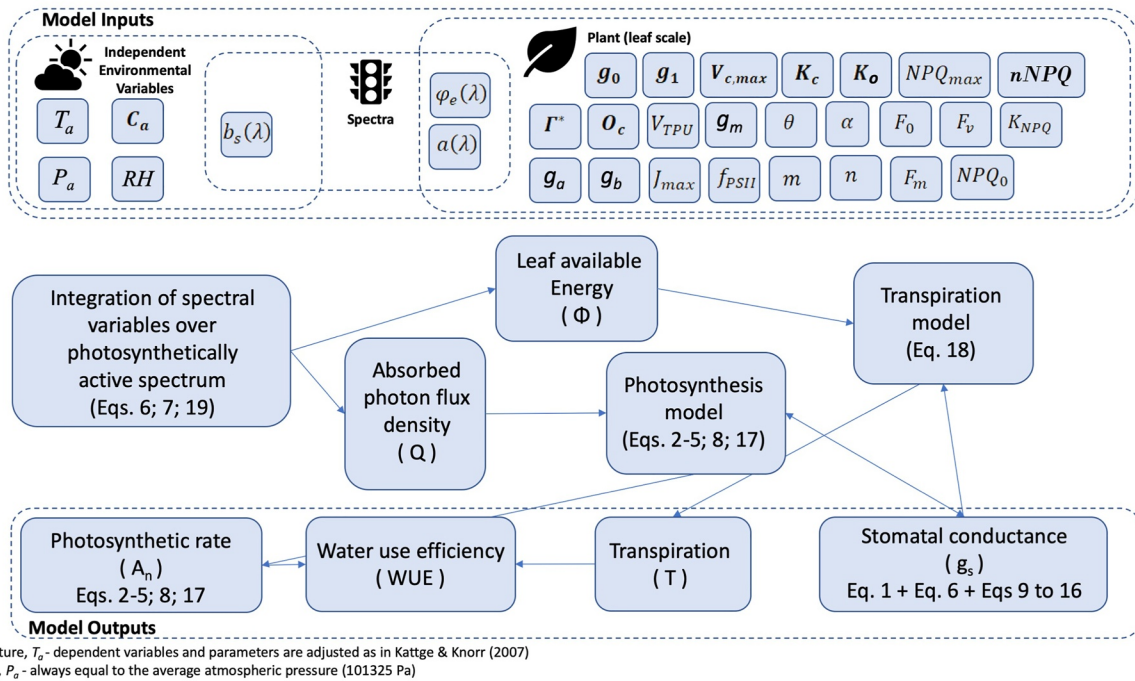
Model Inputs

Independent Environmental Variables

$T_a$ $C_a$

$P_a$ $RH$

$b_s(\lambda)$

Spectra

$\varphi_e(\lambda)$

$a(\lambda)$

Plant (leaf scale)

$g_0$ $g_1$ $V_{c,max}$ $K_c$ $K_o$ $NPQ_{max}$ $nNPQ$

$\Gamma^*$ $O_c$ $V_{TPU}$ $g_m$ $\theta$ $\alpha$ $F_0$ $F_v$ $K_{NPQ}$

$g_a$ $g_b$ $J_{max}$ $f_{PSII}$ $m$ $n$ $F_m$ $NPQ_0$

Integration of spectral variables over photosynthetically active spectrum (Eqs. 6; 7; 19)

Leaf available Energy ( Φ )

Transpiration model (Eq. 18)

Absorbed photon flux density ( Q )

Photosynthesis model (Eqs. 2-5; 8; 17)

Photosynthetic rate ( $A_n$ ) Eqs. 2-5; 8; 17

Water use efficiency ( WUE )

Transpiration ( T )

Stomatal conductance ( $g_s$ ) Eq. 1 + Eq. 6 + Eqs 9 to 16

Model Outputs

ture, $T_a$ - dependent variables and parameters are adjusted as in Kattge & Knorr (2007)

, $P_a$ - always equal to the average atmospheric pressure (101325 Pa)